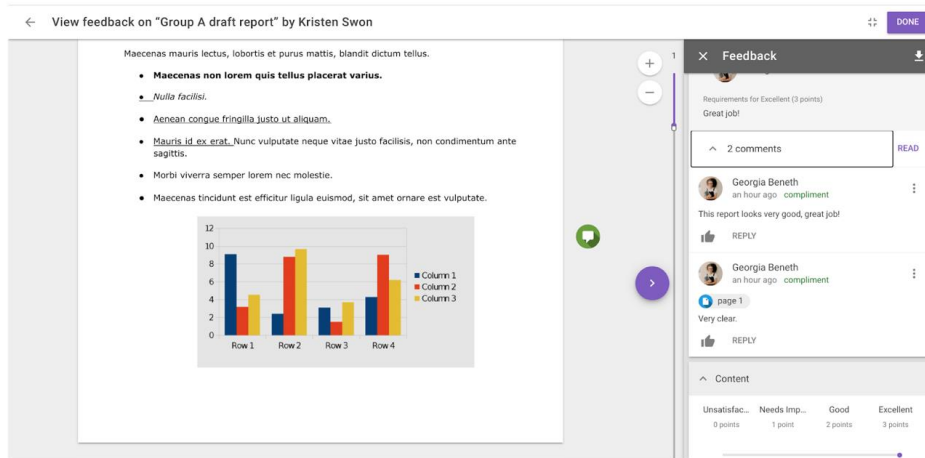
View feedback on "Group A draft report" by Kristen Swon

DONE

Maecenas mauris lectus, lobortis et purus mattis, blandit dictum tellus.

- **Maecenas non lorem quis tellus placerat varius.**
- *Nulla facilisi.*
- Aenean congue fringilla justo ut aliquam.
- Mauris id ex erat. Nunc vulputate neque vitae justo facilisis, non condimentum ante sagittis.
- Morbi viverra semper lorem nec molestie.
- Maecenas tincidunt est efficitur ligula euismod, sit amet ornare est vulputate.

12
10
8
6
4
2
0
Row 1
Row 2
Row 3
Row 4
Column 1
Column 2
Column 3

1

Feedback

Requirements for Excellent (3 points)
Great job!

2 comments

READ

Georgia Beneth
an hour ago compliment
This report looks very good, great job!
REPLY

Georgia Beneth
an hour ago compliment
page 1
Very clear.
REPLY

Content

| Unsatisfac... | Needs Imp... | Good | Excellent |
|---|---|---|---|
| 0 points | 1 point | 2 points | 3 points |